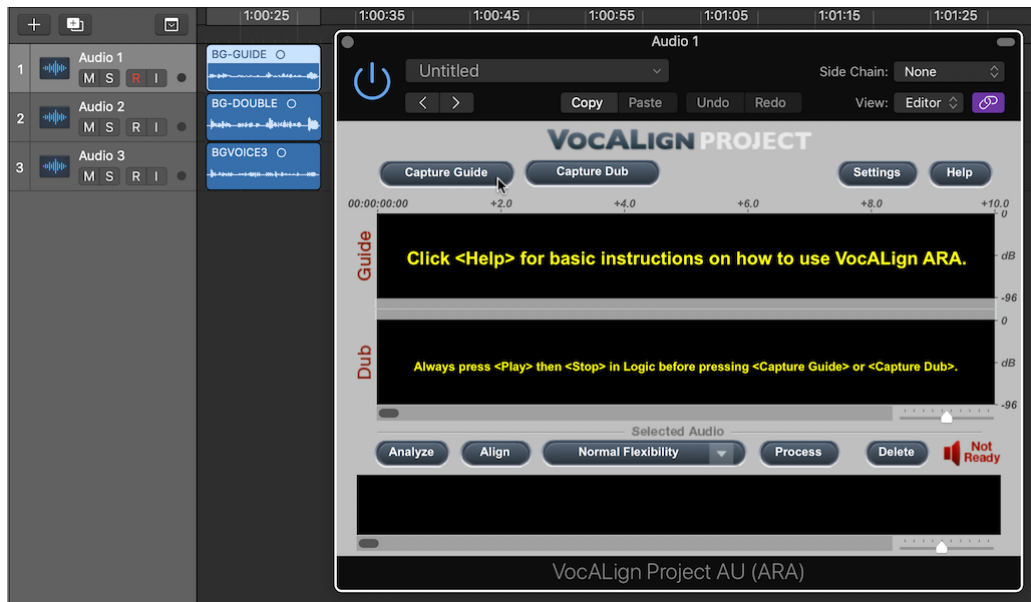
1:00:25 1:00:35 1:00:45 1:00:55 1:01:05 1:01:15 1:01:25

1 Audio 1 M S R I
2 Audio 2 M S R I
3 Audio 3 M S R I

BG-GUIDE
BG-DOUBLE
BGVOICE3

Audio 1

Untitled

Side Chain: None

Copy Paste Undo Redo View: Editor

VOCALIGN PROJECT

Capture Guide Capture Dub Settings Help

00:00:00:00 +2.0 +4.0 +6.0 +8.0 +10.0

Guide

Click <Help> for basic instructions on how to use VocALign ARA.

0 dB -96

Dub

Always press <Play> then <Stop> in Logic before pressing <Capture Guide> or <Capture Dub>.

0 dB -96

Selected Audio

Analyze Align Normal Flexibility Process Delete Not Ready

VocALign Project AU (ARA)